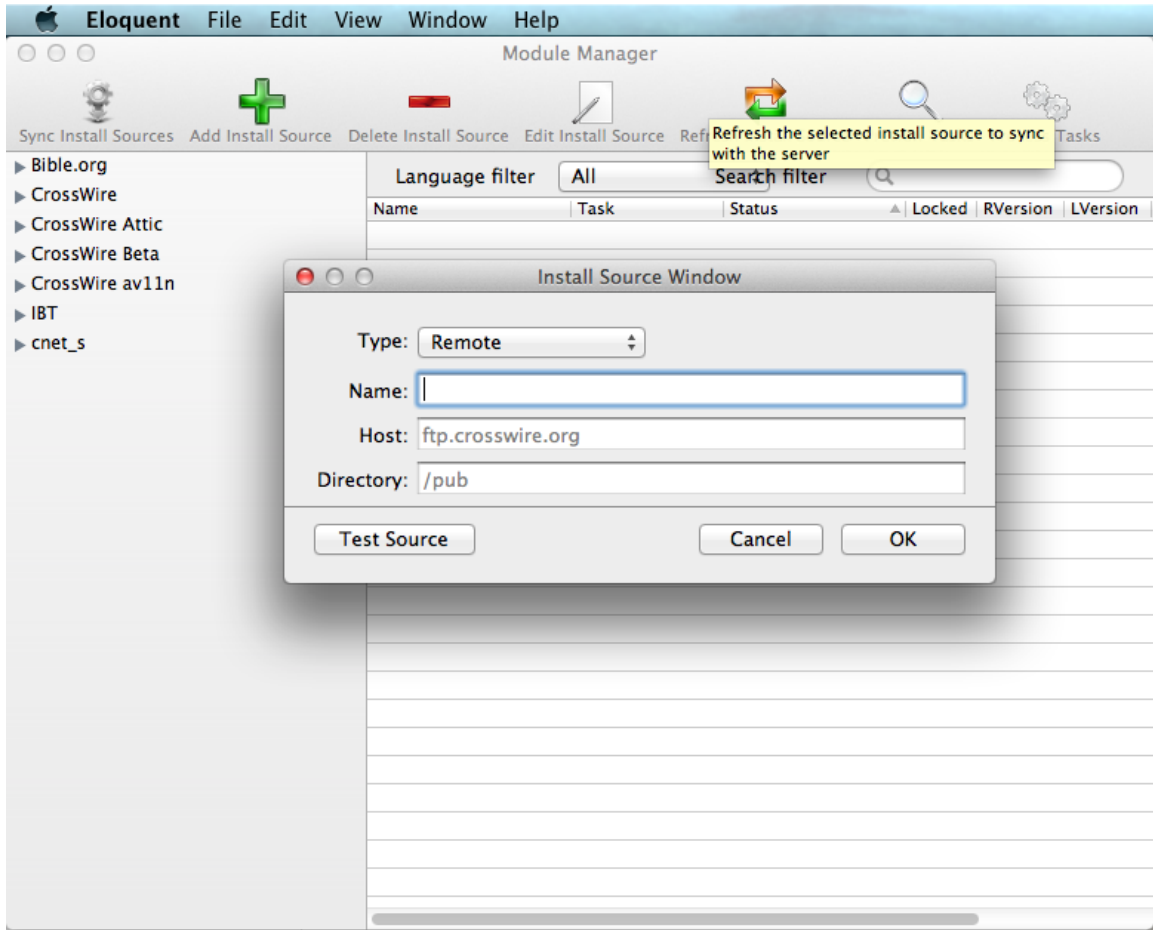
Eloquent File Edit View Window Help

Module Manager

Sync Install Sources Add Install Source Delete Install Source Edit Install Source Refr

Refresh the selected install source to sync with the server

Tasks

Bible.org
CrossWire
CrossWire Attic
CrossWire Beta
CrossWire av11n
IBT
cnet_s

Language filter All Search filter

| Name | Task | Status | Locked | RVersion | LVersion |
|---|---|---|---|---|---|

Install Source Window

Type: Remote

Name:

Host: ftp.crosswire.org

Directory: /pub

Test Source

Cancel

OK